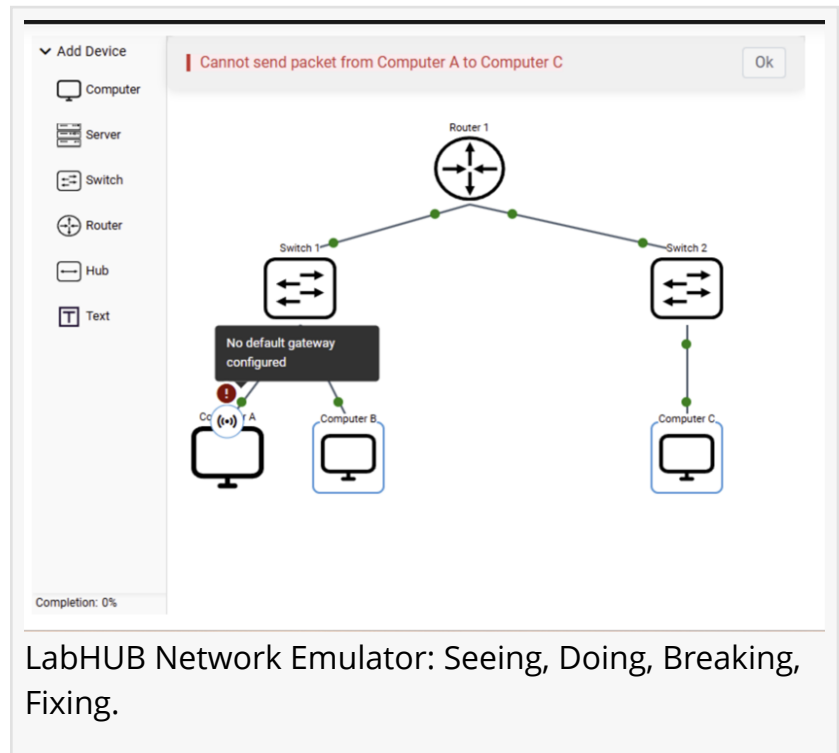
Add Device
Computer
Server
Switch
Router
Hub
Text

Completion: 0%

Cannot send packet from Computer A to Computer C
Ok

Router 1
Switch 1
Switch 2
No default gateway configured
Co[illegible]r A
Computer B
Computer C

LabHUB Network Emulator: Seeing, Doing, Breaking, Fixing.